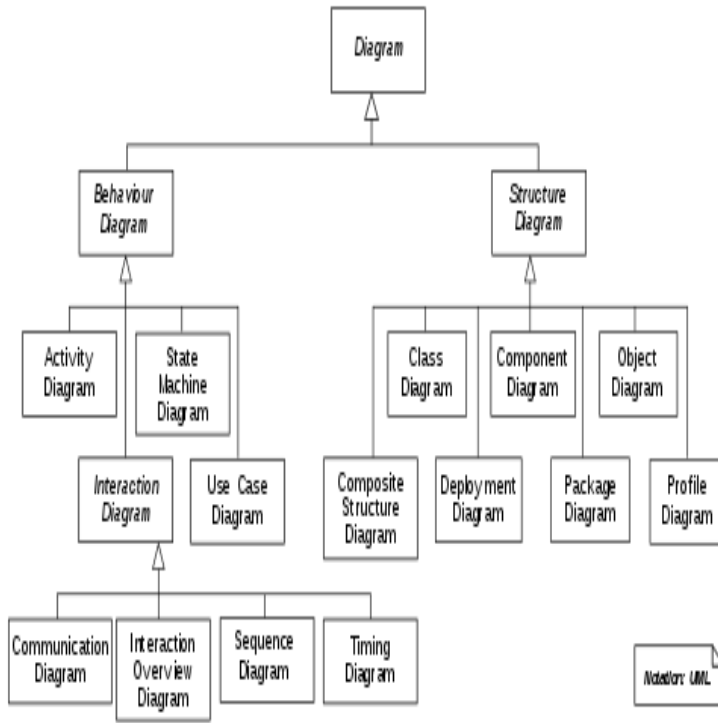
Diagram

Behaviour Diagram

Structure Diagram

Activity Diagram

State Machine Diagram

Interaction Diagram

Use Case Diagram

Communication Diagram

Interaction Overview Diagram

Sequence Diagram

Timing Diagram

Class Diagram

Component Diagram

Object Diagram

Composite Structure Diagram

Deployment Diagram

Package Diagram

Profile Diagram

Notation: UML